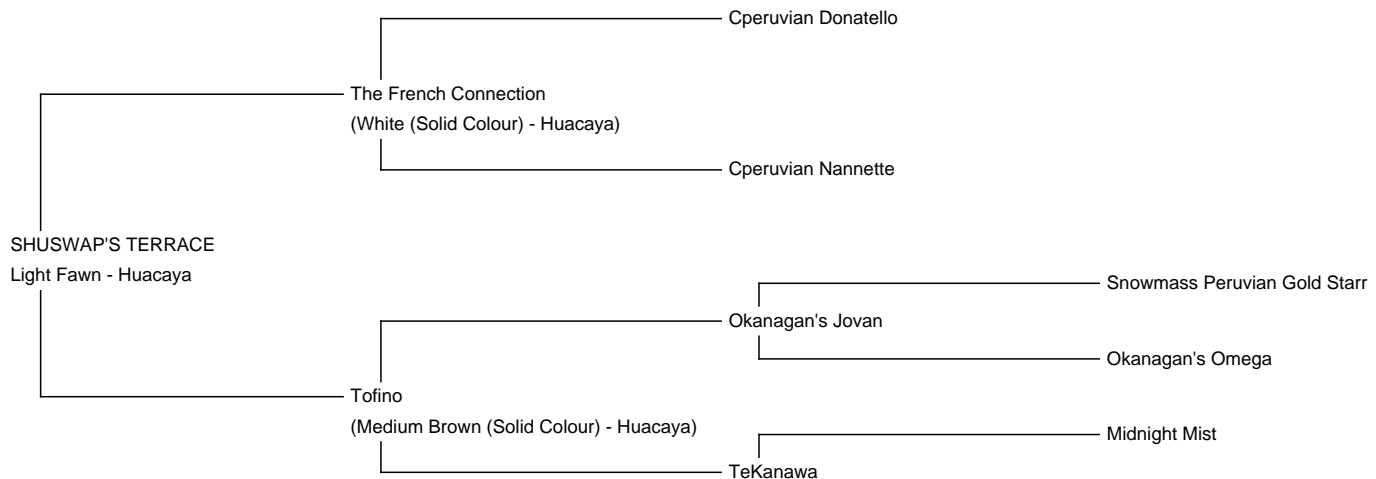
Cperuvian Donatello

The French Connection
(White (Solid Colour) - Huacaya)

Cperuvian Nannette

SHUSWAP'S TERRACE
Light Fawn - Huacaya

Snowmass Peruvian Gold Starr

Okanagan's Jovan

Okanagan's Omega

Tofino
(Medium Brown (Solid Colour) - Huacaya)

Midnight Mist

TeKanawa